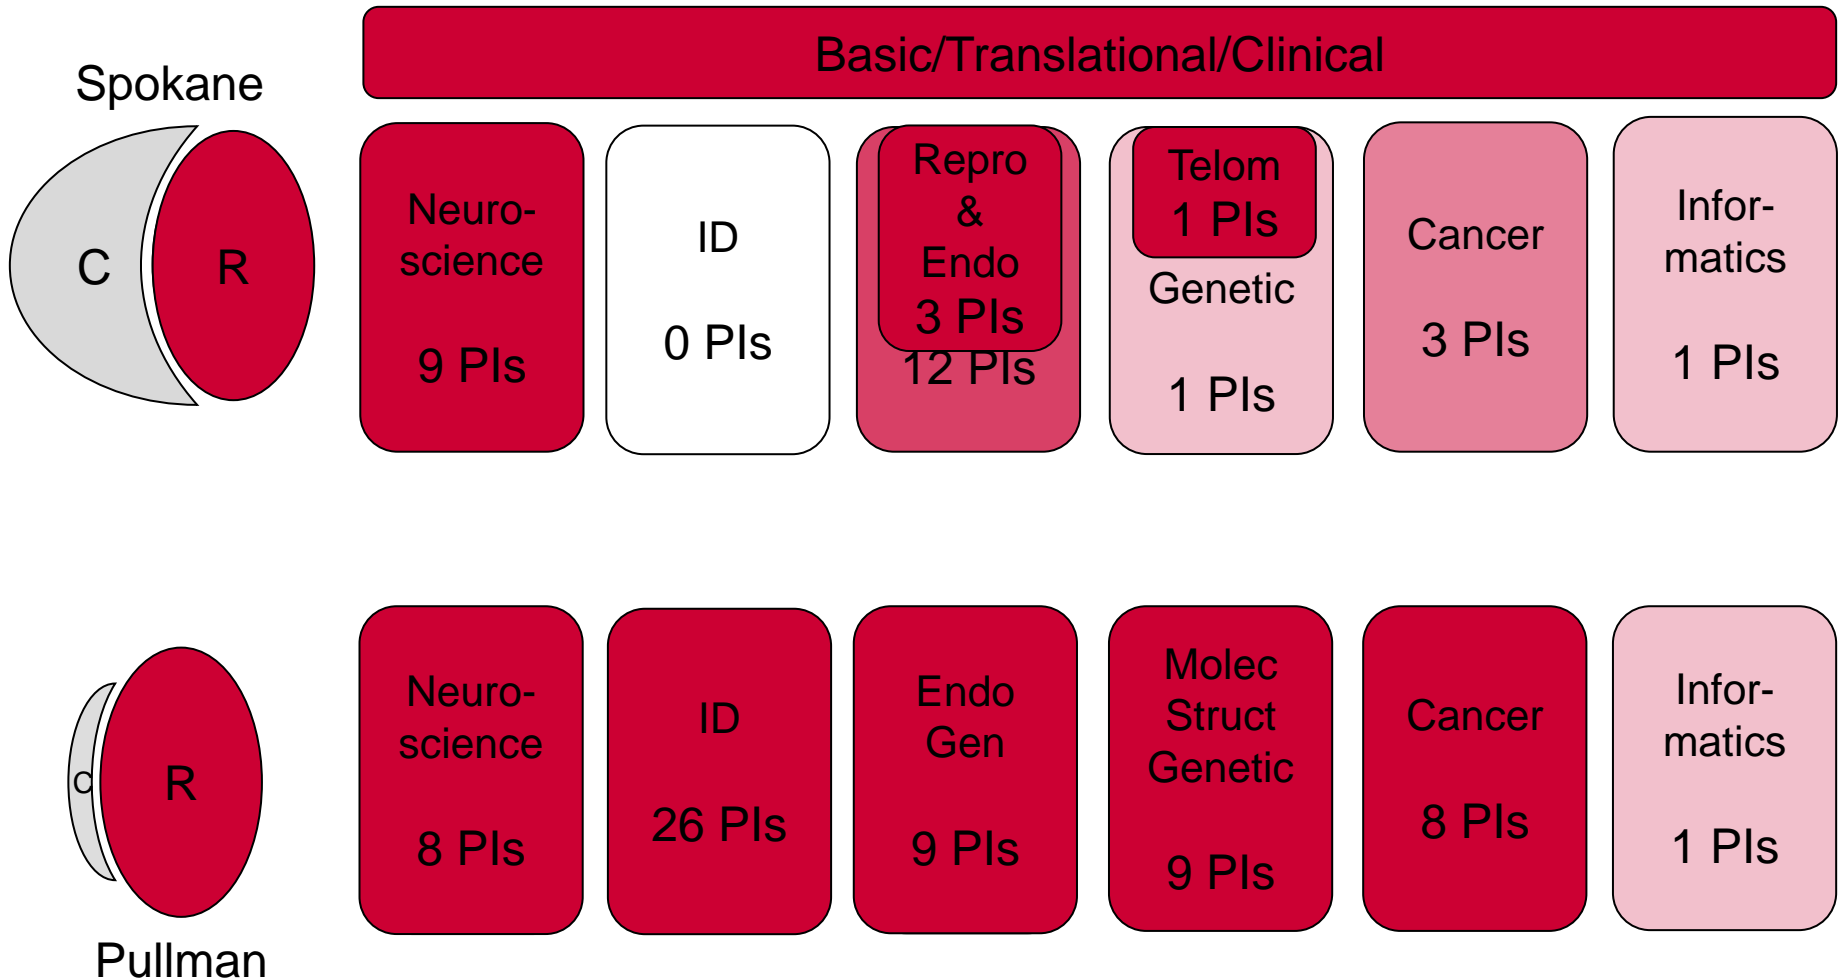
Spokane

C

R

Basic/Translational/Clinical

Neuroscience

9 PIs

ID

0 PIs

Repro
&
Endo
3 PIs

12 PIs

Telom
1 PIs

Genetic

1 PIs

Cancer

3 PIs

Informatics

1 PIs

C

R

Pullman

Neuroscience

8 PIs

ID

26 PIs

Endo
Gen

9 PIs

Molec
Struct
Genetic

9 PIs

Cancer

8 PIs

Informatics

1 PIs